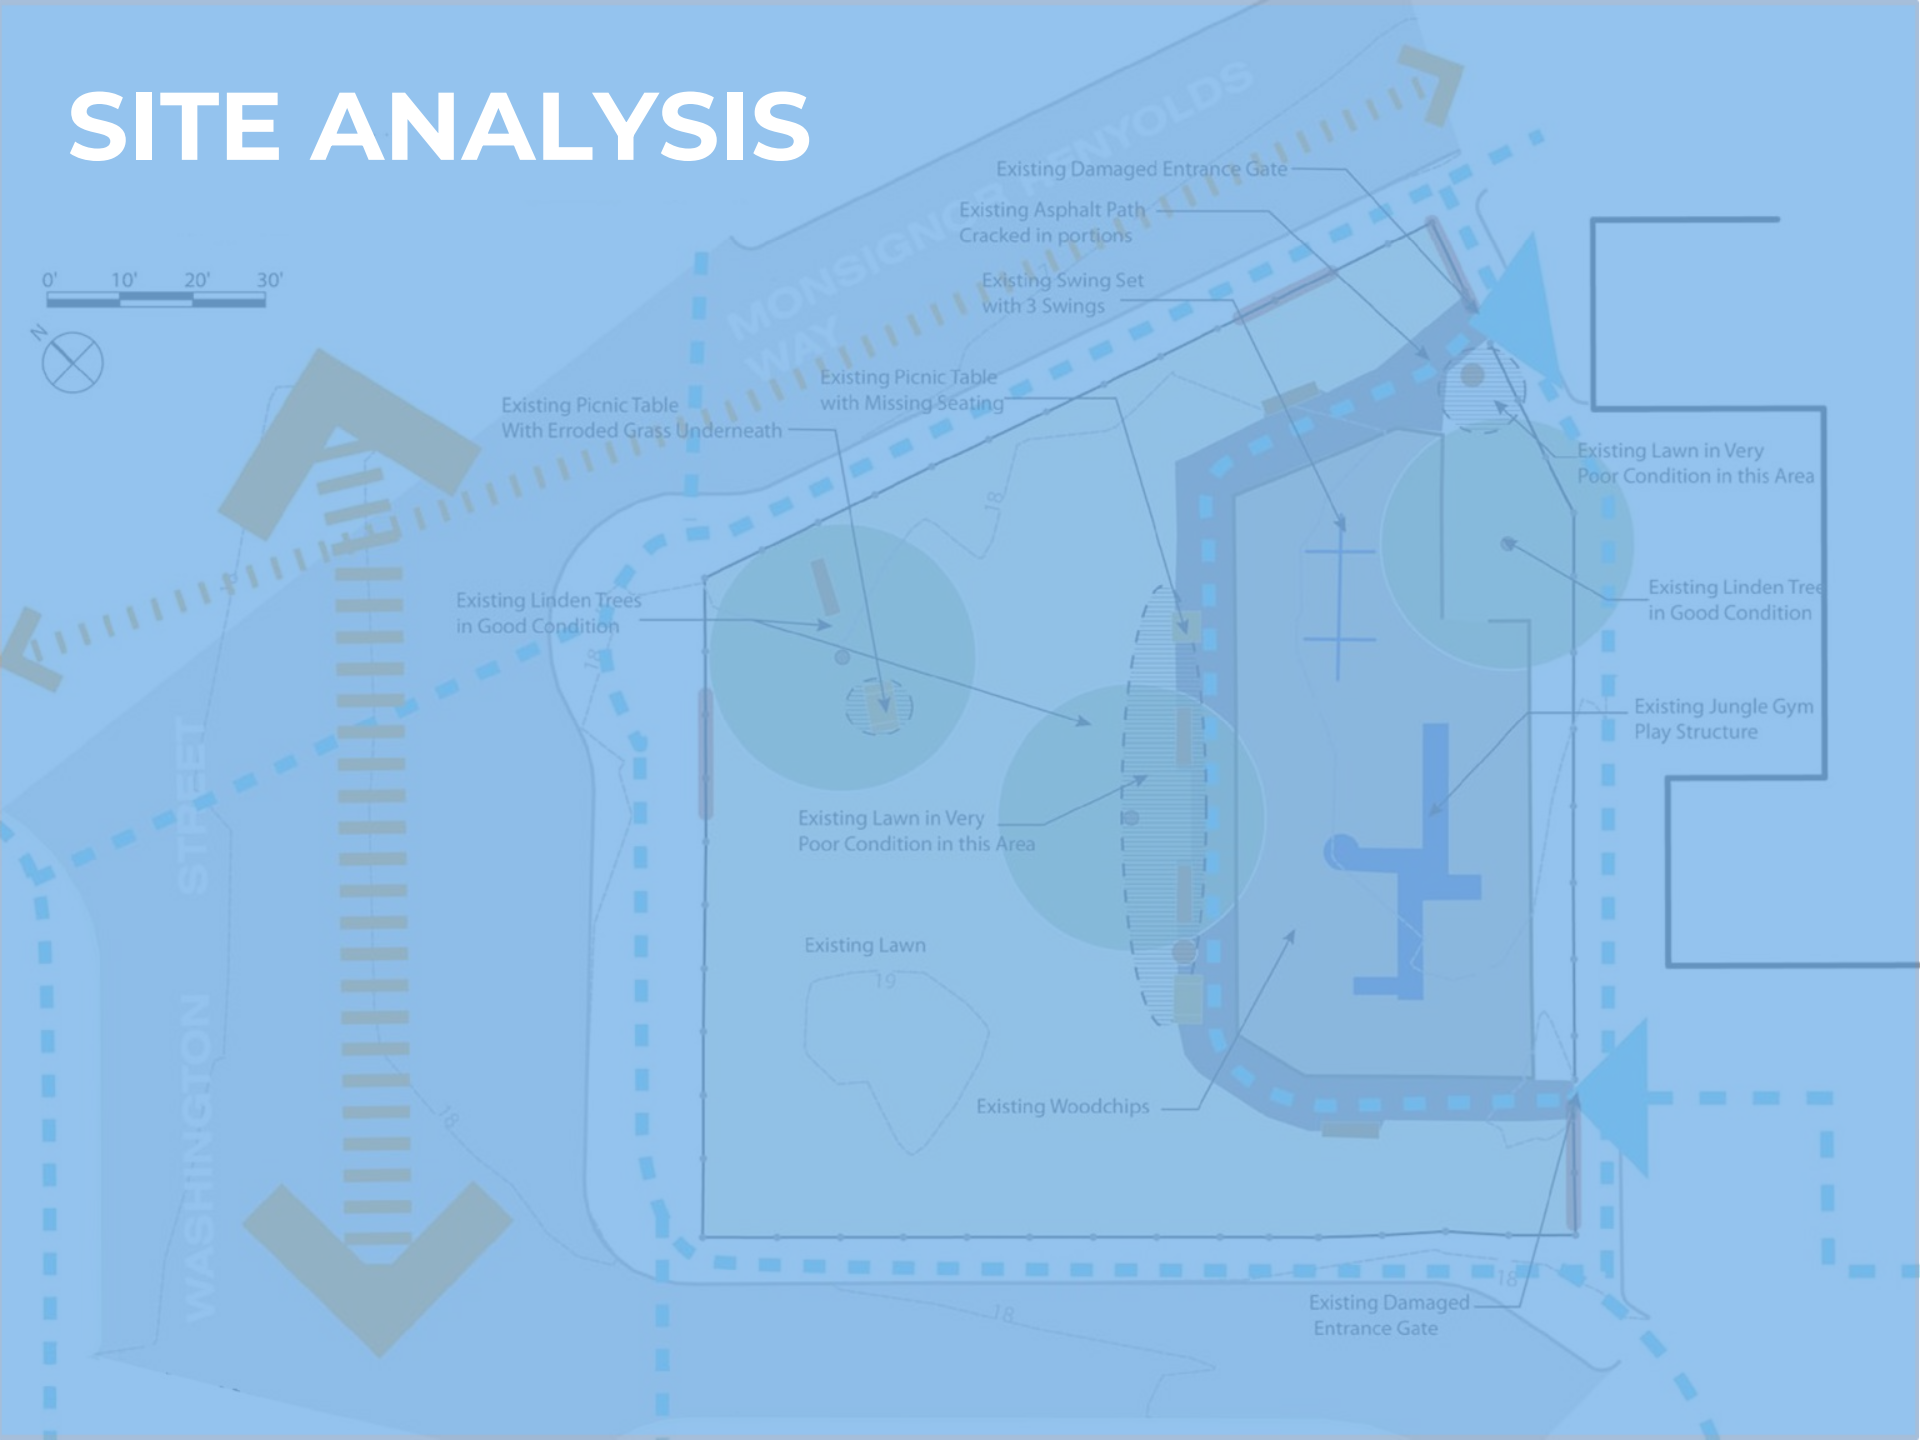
SITE ANALYSIS

0' 10' 20' 30'

N

MONSIGNOR REYNOLDS WAY

WASHINGTON STREET

Existing Damaged Entrance Gate

Existing Asphalt Path Cracked in portions

Existing Swing Set with 3 Swings

Existing Picnic Table with Missing Seating

Existing Picnic Table With Erroded Grass Underneath

Existing Lawn in Very Poor Condition in this Area

Existing Linden Trees in Good Condition

Existing Linden Tree in Good Condition

Existing Jungle Gym Play Structure

Existing Lawn in Very Poor Condition in this Area

Existing Lawn

Existing Woodchips

Existing Damaged Entrance Gate

18

18

19

18

18

18